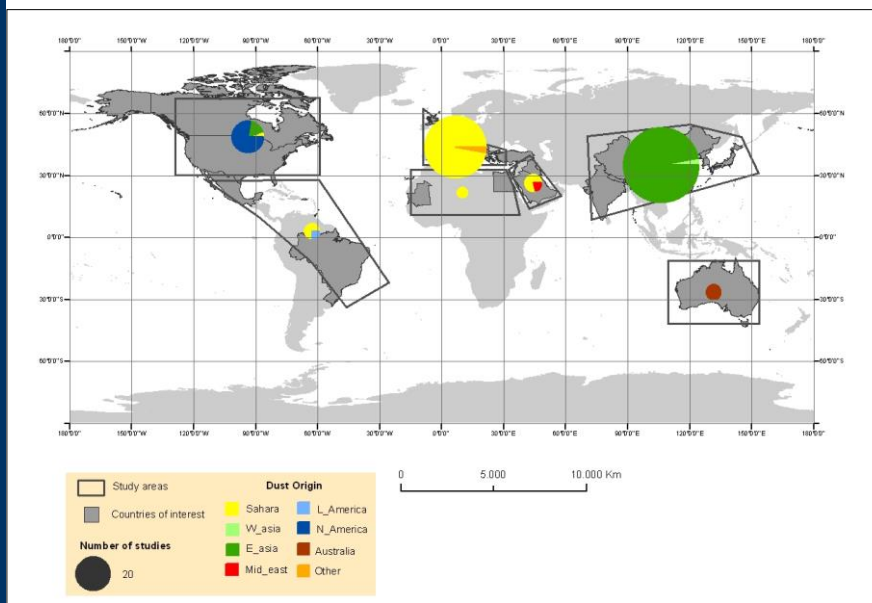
180°0'0" 150°0'0"W 120°0'0"W 90°0'0"W 60°0'0"W 30°0'0"W 0°0'0" 30°0'0"E 60°0'0"E 90°0'0"E 120°0'0"E 150°0'0"E 180°0'0"

60°0'0"N 30°0'0"N 0°0'0" 30°0'0"S 60°0'0"S

60°0'0"N 30°0'0"N 0°0'0" 30°0'0"S 60°0'0"S

180°0'0" 150°0'0"W 120°0'0"W 90°0'0"W 60°0'0"W 30°0'0"W 0°0'0" 30°0'0"E 60°0'0"E 90°0'0"E 120°0'0"E 150°0'0"E 180°0'0"

Study areas
Countries of interest
Number of studies
20

Dust Origin
Sahara
L_America
W_asia
N_America
E_asia
Australia
Mid_east
Other

0 5.000 10.000 Km